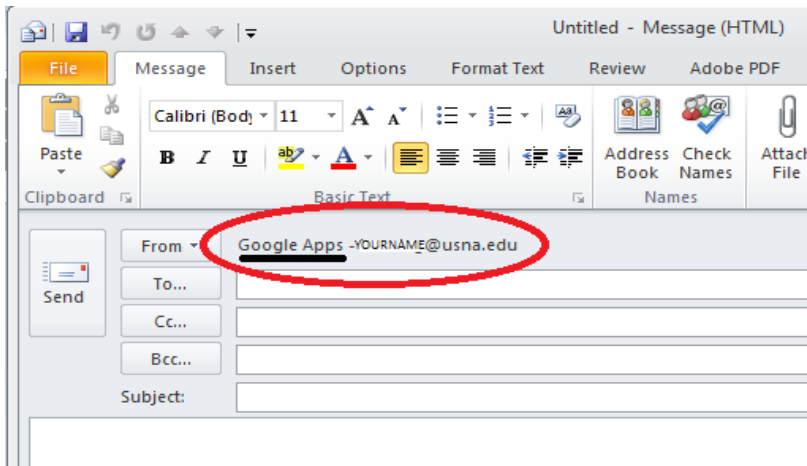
Untitled - Message (HTML)

File Message Insert Options Format Text Review Adobe PDF

Paste
Clipboard

Calibri (Body) 11
B I U
Basic Text

Address Book
Check Names
Names

Attach File

Send

From
Google Apps -YOURNAME@usna.edu

To...

Cc...

Bcc...

Subject: